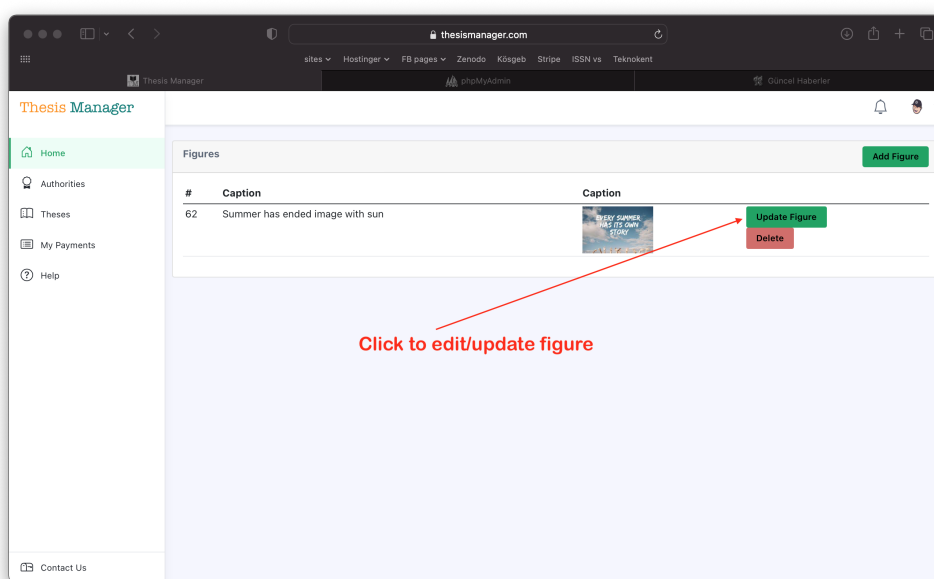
thesismanager.com

sites Hostinger FB pages Zenodo Kösgeb Stripe ISSN vs Teknokent

Thesis Manager | phpMyAdmin | Güncel Haberler

Thesis Manager

Home
Authorities
Theses
My Payments
Help

Contact Us

Figures

Add Figure

| # | Caption | Caption | |
|---|---|---|---|
| 62 | Summer has ended image with sun | EVERY SUMMER HAS ITS OWN STORY | Update Figure Delete |

Click to edit/update figure